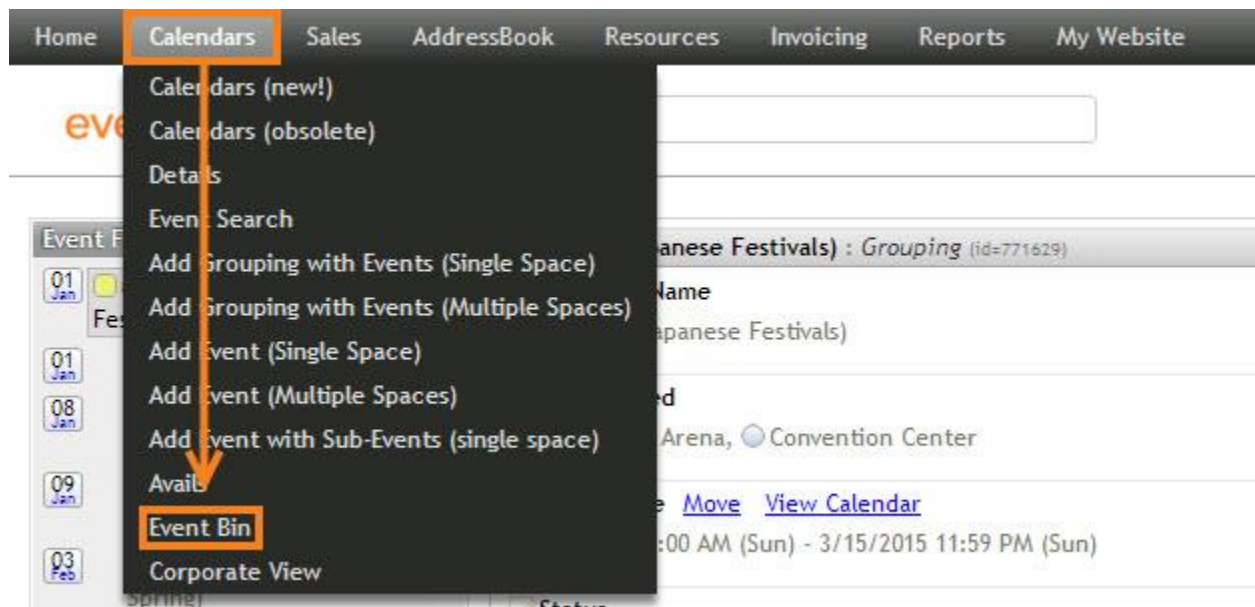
Home Calendars Sales AddressBook Resources Invoicing Reports My Website

Calendars (new!)
Calendars (obsolete)
Details
Event Search
Add Grouping with Events (Single Space)
Add Grouping with Events (Multiple Spaces)
Add Event (Single Space)
Add Event (Multiple Spaces)
Add Event with Sub-Events (single space)
Avails
Event Bin
Corporate View

eve

Event F

01 Jan
Fes
01 Jan
08 Jan
09 Jan
03 Feb
Spring)

anese Festivals) : Grouping (id=771629)
Name
apanese Festivals)
d
Arena, Convention Center
e Move View Calendar
:00 AM (Sun) - 3/15/2015 11:59 PM (Sun)
Status